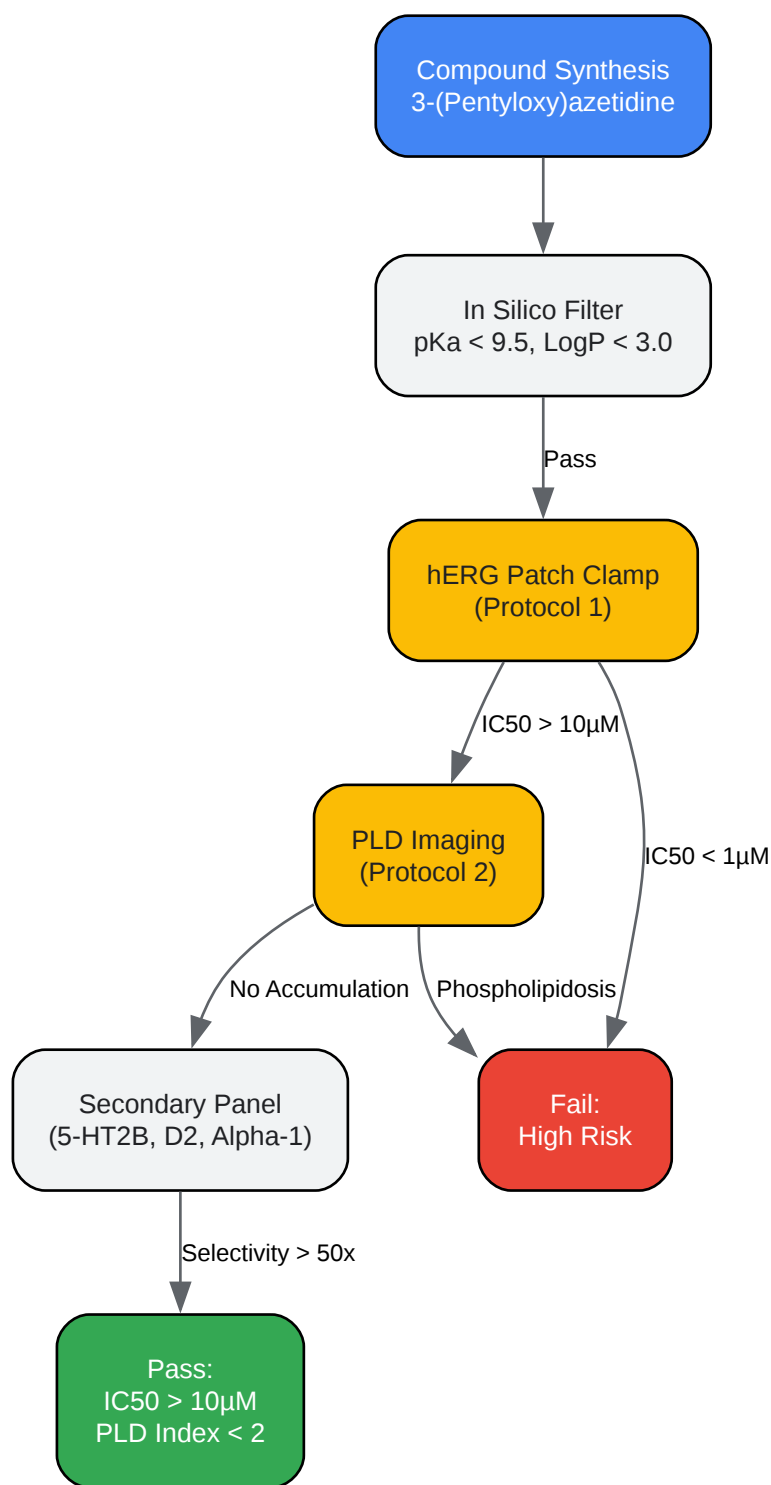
Compound Synthesis
3-(Pentyloxy)azetidine

In Silico Filter
pKa < 9.5, LogP < 3.0

Pass

hERG Patch Clamp
(Protocol 1)

IC50 > 10μM

IC50 < 1μM

PLD Imaging
(Protocol 2)

No Accumulation

Phospholipidosis

Secondary Panel
(5-HT2B, D2, Alpha-1)

Fail:
High Risk

Selectivity > 50x

Pass:
IC50 > 10μM
PLD Index < 2